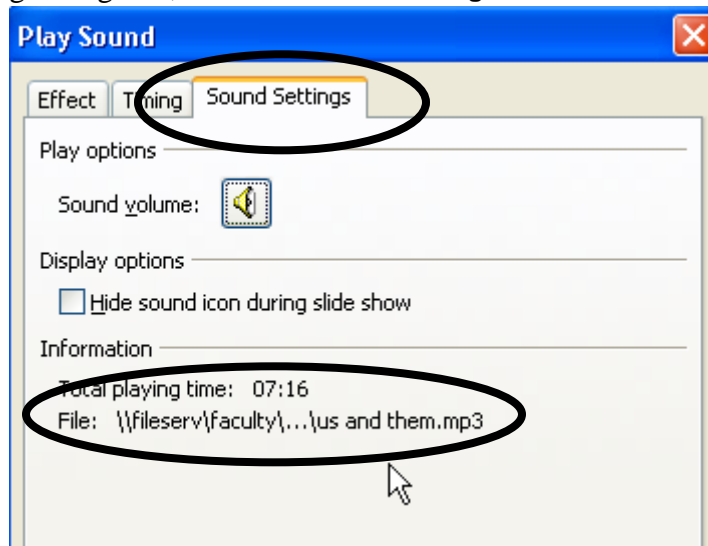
Play Sound

Effect | Timing | Sound Settings

Play options

Sound volume:

Display options

Hide sound icon during slide show

Information

Total playing time: 07:16

File: \\fileserv\faculty\...\us and them.mp3